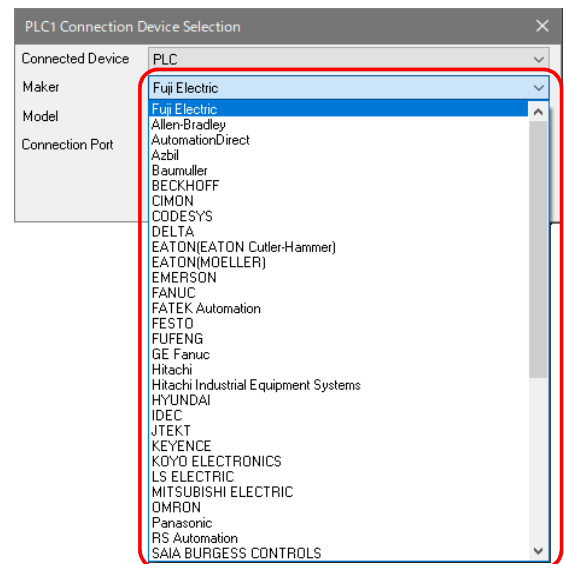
PLC1 Connection Device Selection

Connected Device PLC
Maker Fuji Electric
Model
Connection Port

Fuji Electric
Allen-Bradley
AutomationDirect
Azbil
Baumuller
BECKHOFF
CIMON
CODESYS
DELTA
EATON(EATON Cutler-Hammer)
EATON(MOELLER)
EMERSON
FANUC
FATEK Automation
FESTO
FUFENG
GE Fanuc
Hitachi
Hitachi Industrial Equipment Systems
HYUNDAI
IDEC
JTEKT
KEYENCE
KOYO ELECTRONICS
LS ELECTRIC
MITSUBISHI ELECTRIC
OMRON
Panasonic
RS Automation
SAIA BURGESS CONTROLS